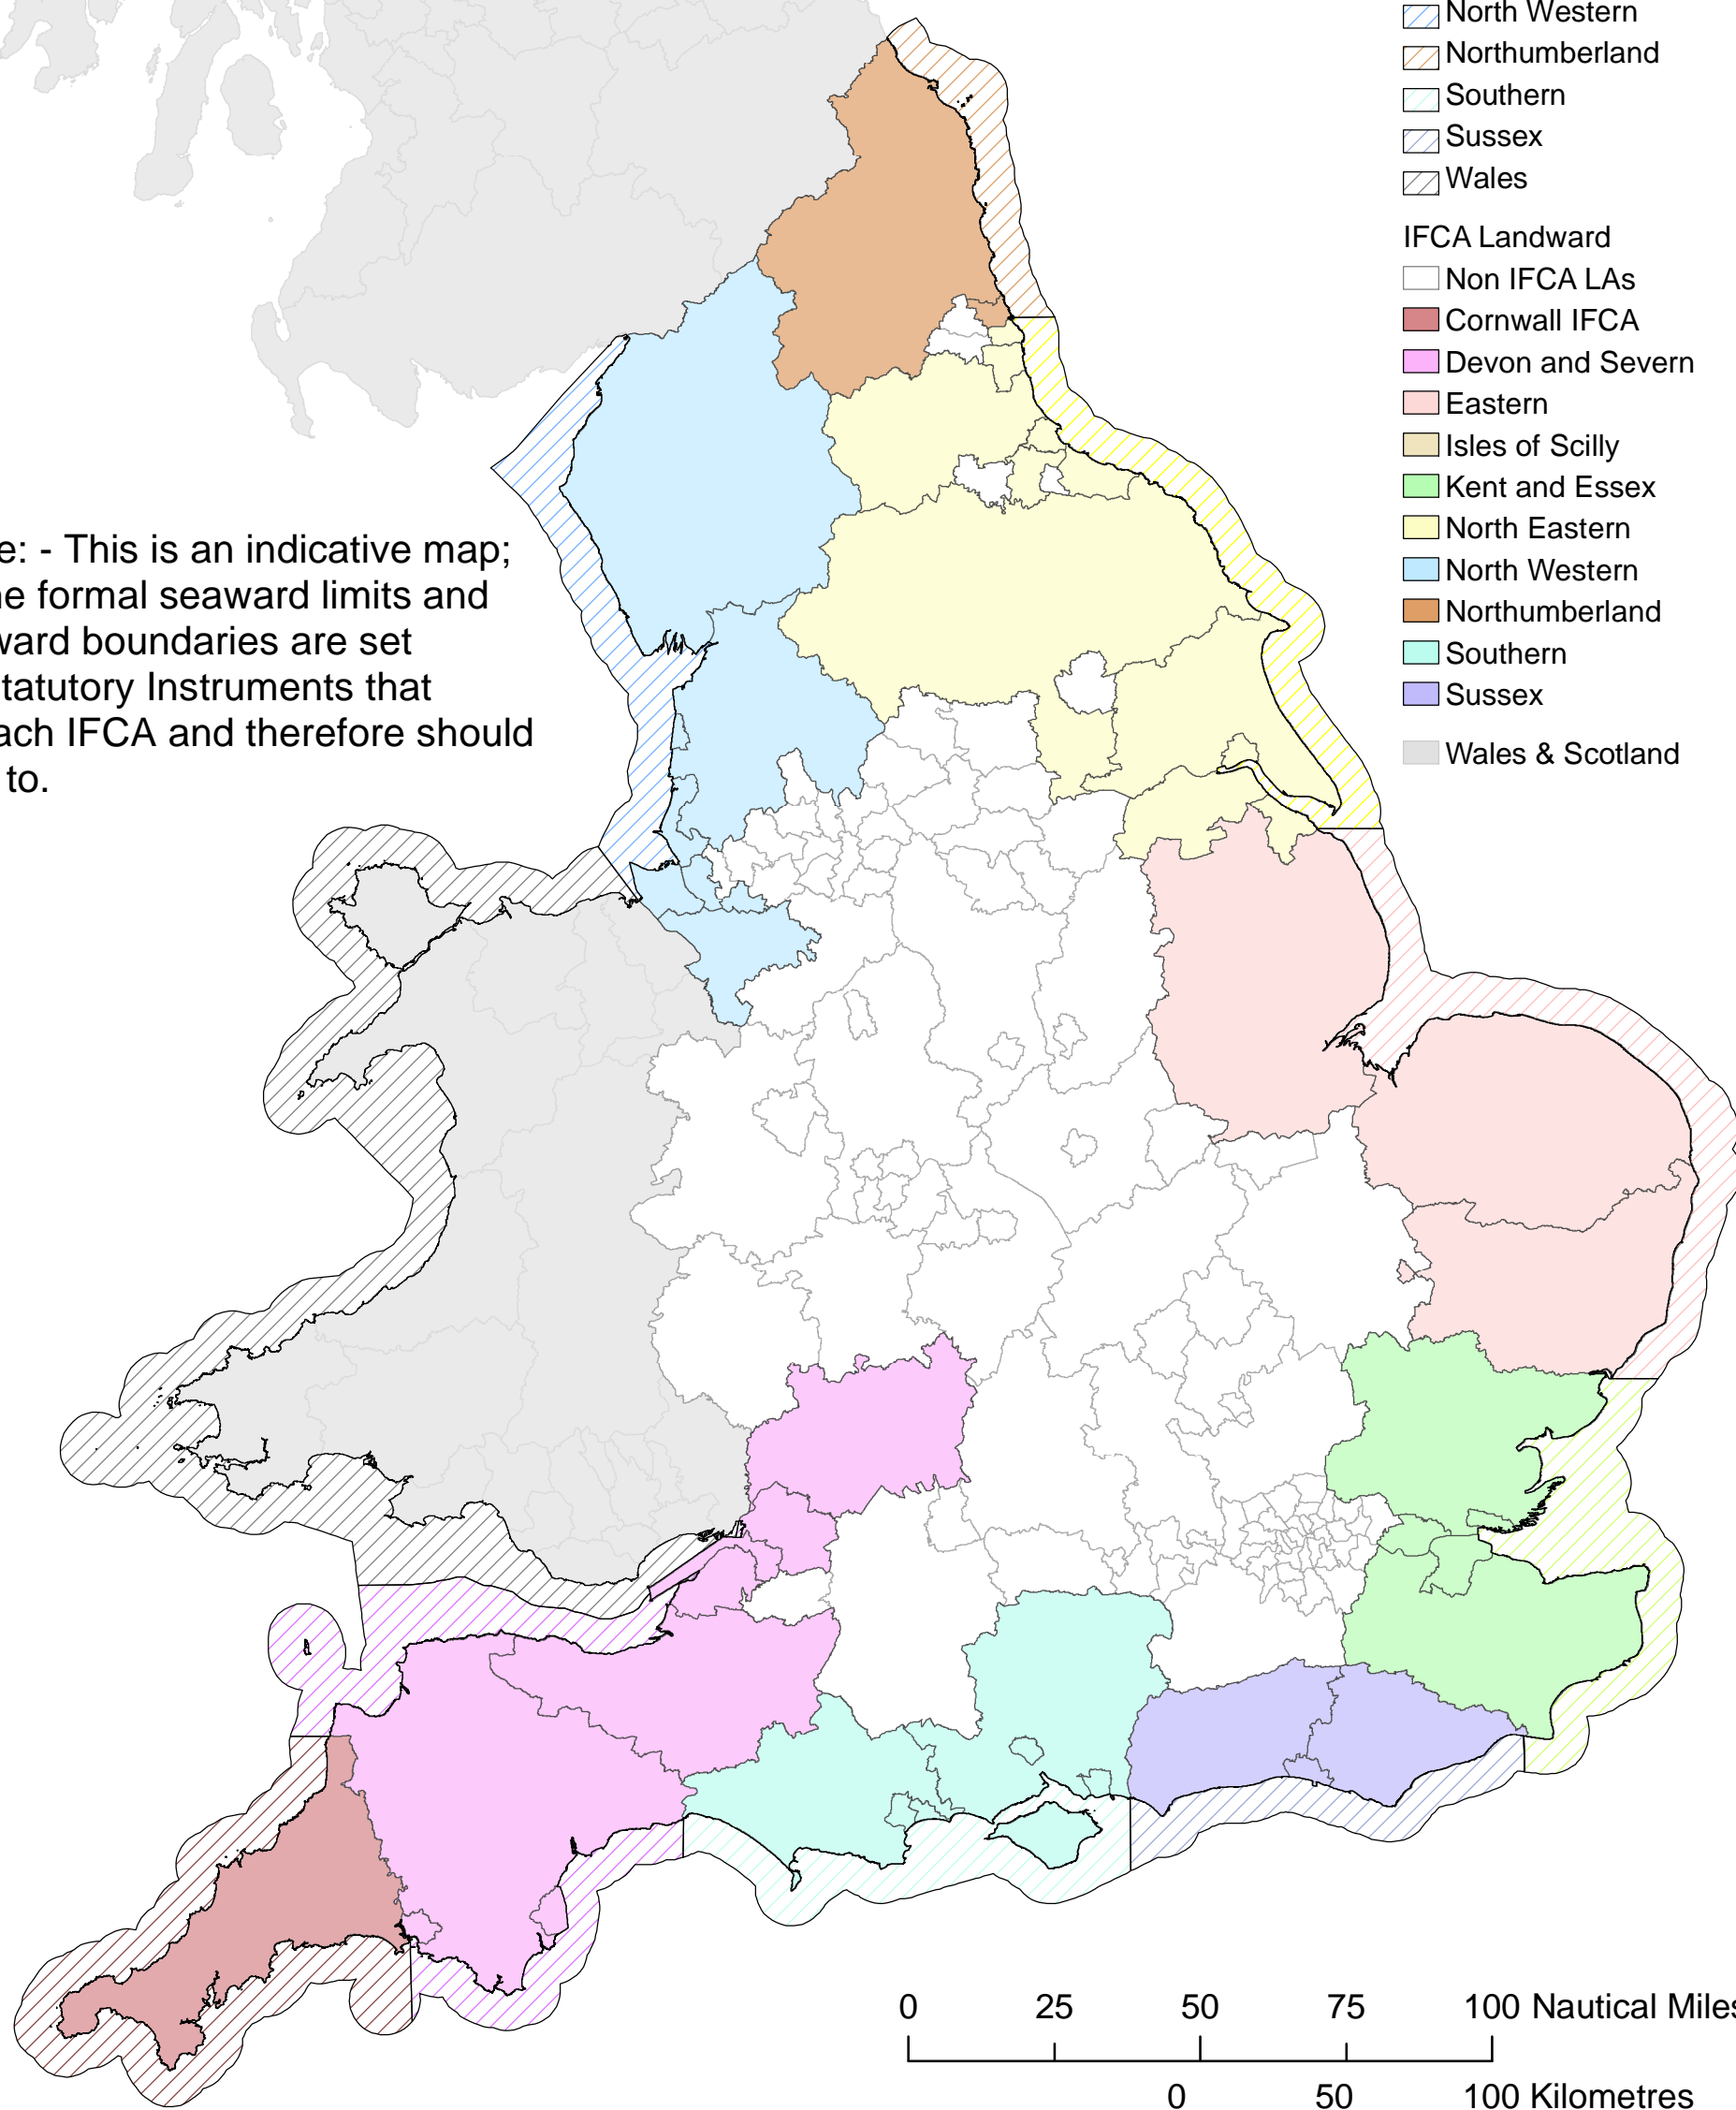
North Western
Northumberland
Southern
Sussex
Wales

IFCA Landward
Non IFCA LAs
Cornwall IFCA
Devon and Severn
Eastern
Isles of Scilly
Kent and Essex
North Eastern
North Western
Northumberland
Southern
Sussex

Wales & Scotland

e: - This is an indicative map; he formal seaward limits and ward boundaries are set tatutory Instruments that ach IFCA and therefore should to.

0 25 50 75 100 Nautical Miles
0 50 100 Kilometres